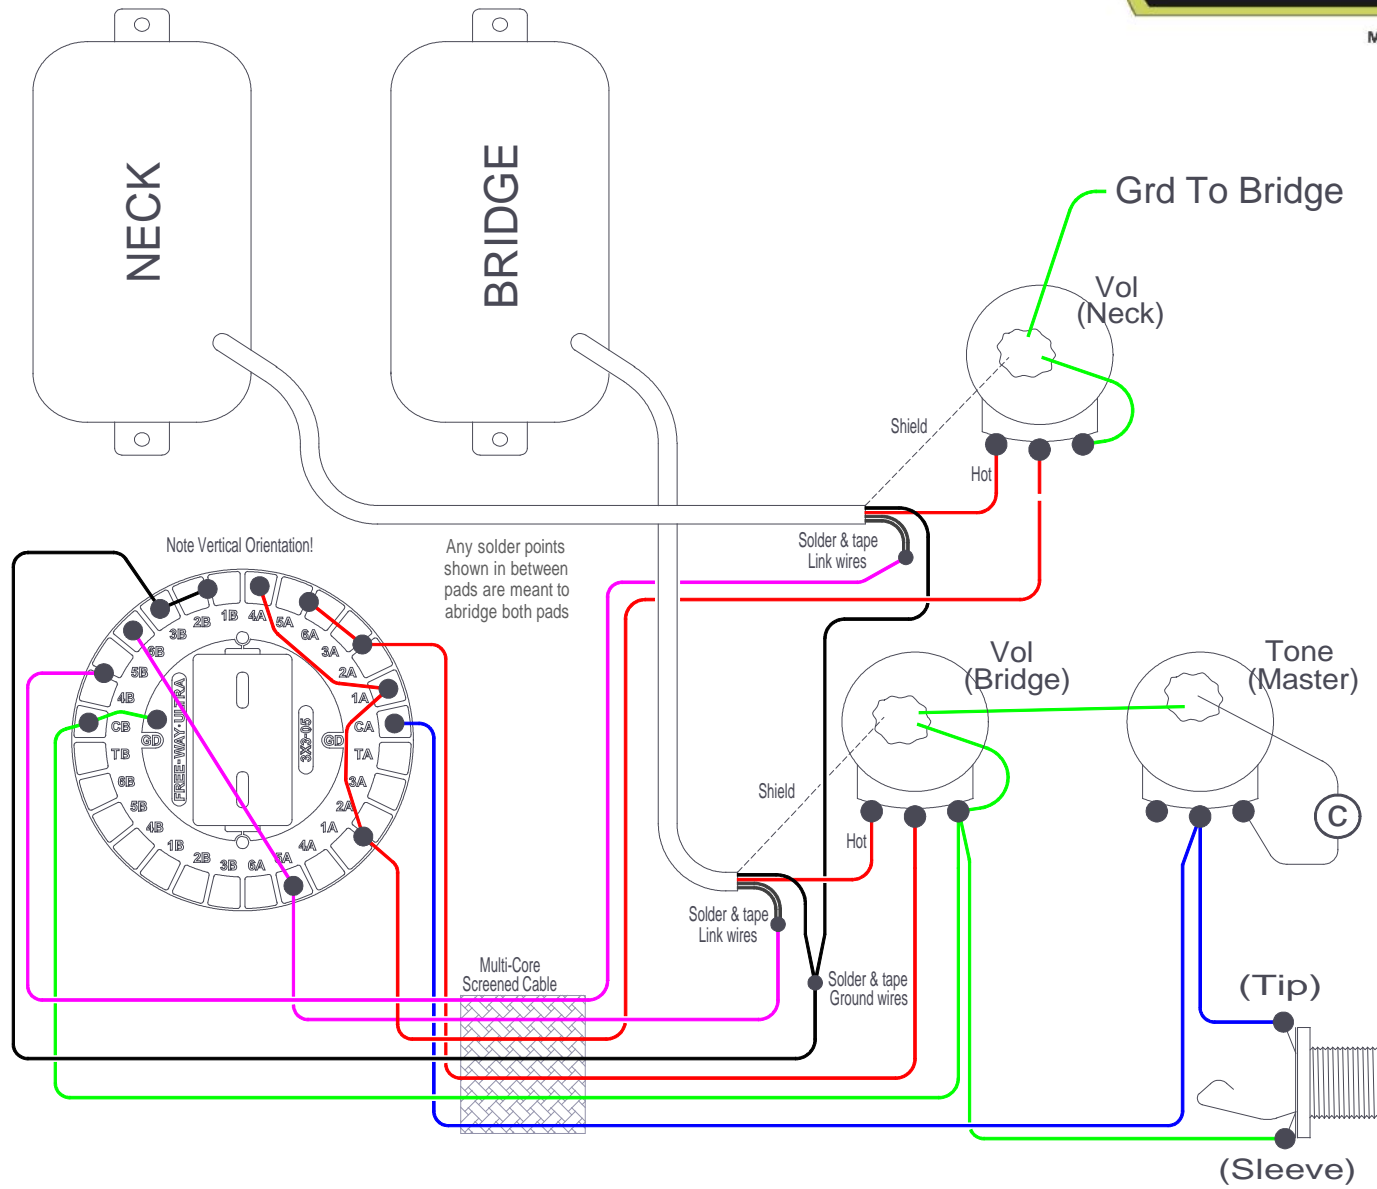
NECK

BRIDGE

Grd To Bridge

Vol (Neck)

Shield

Hot

Solder & tape Link wires

Note Vertical Orientation!

Any solder points shown in between pads are meant to abridge both pads

1B 2B 3B 4A 5A 6A 3A 2A 1A CA TA 3A 2A 1A 4A 5A 6A 3B 2B 1B 4B 5B 6B TB CB 4B 5B 6B GD GD

FREE-WAY·ULTRA

3X3-05

Vol (Bridge)

Tone (Master)

Shield

Hot

C

Solder & tape Link wires

Solder & tape Ground wires

Multi-Core Screened Cable

(Tip)

(Sleeve)